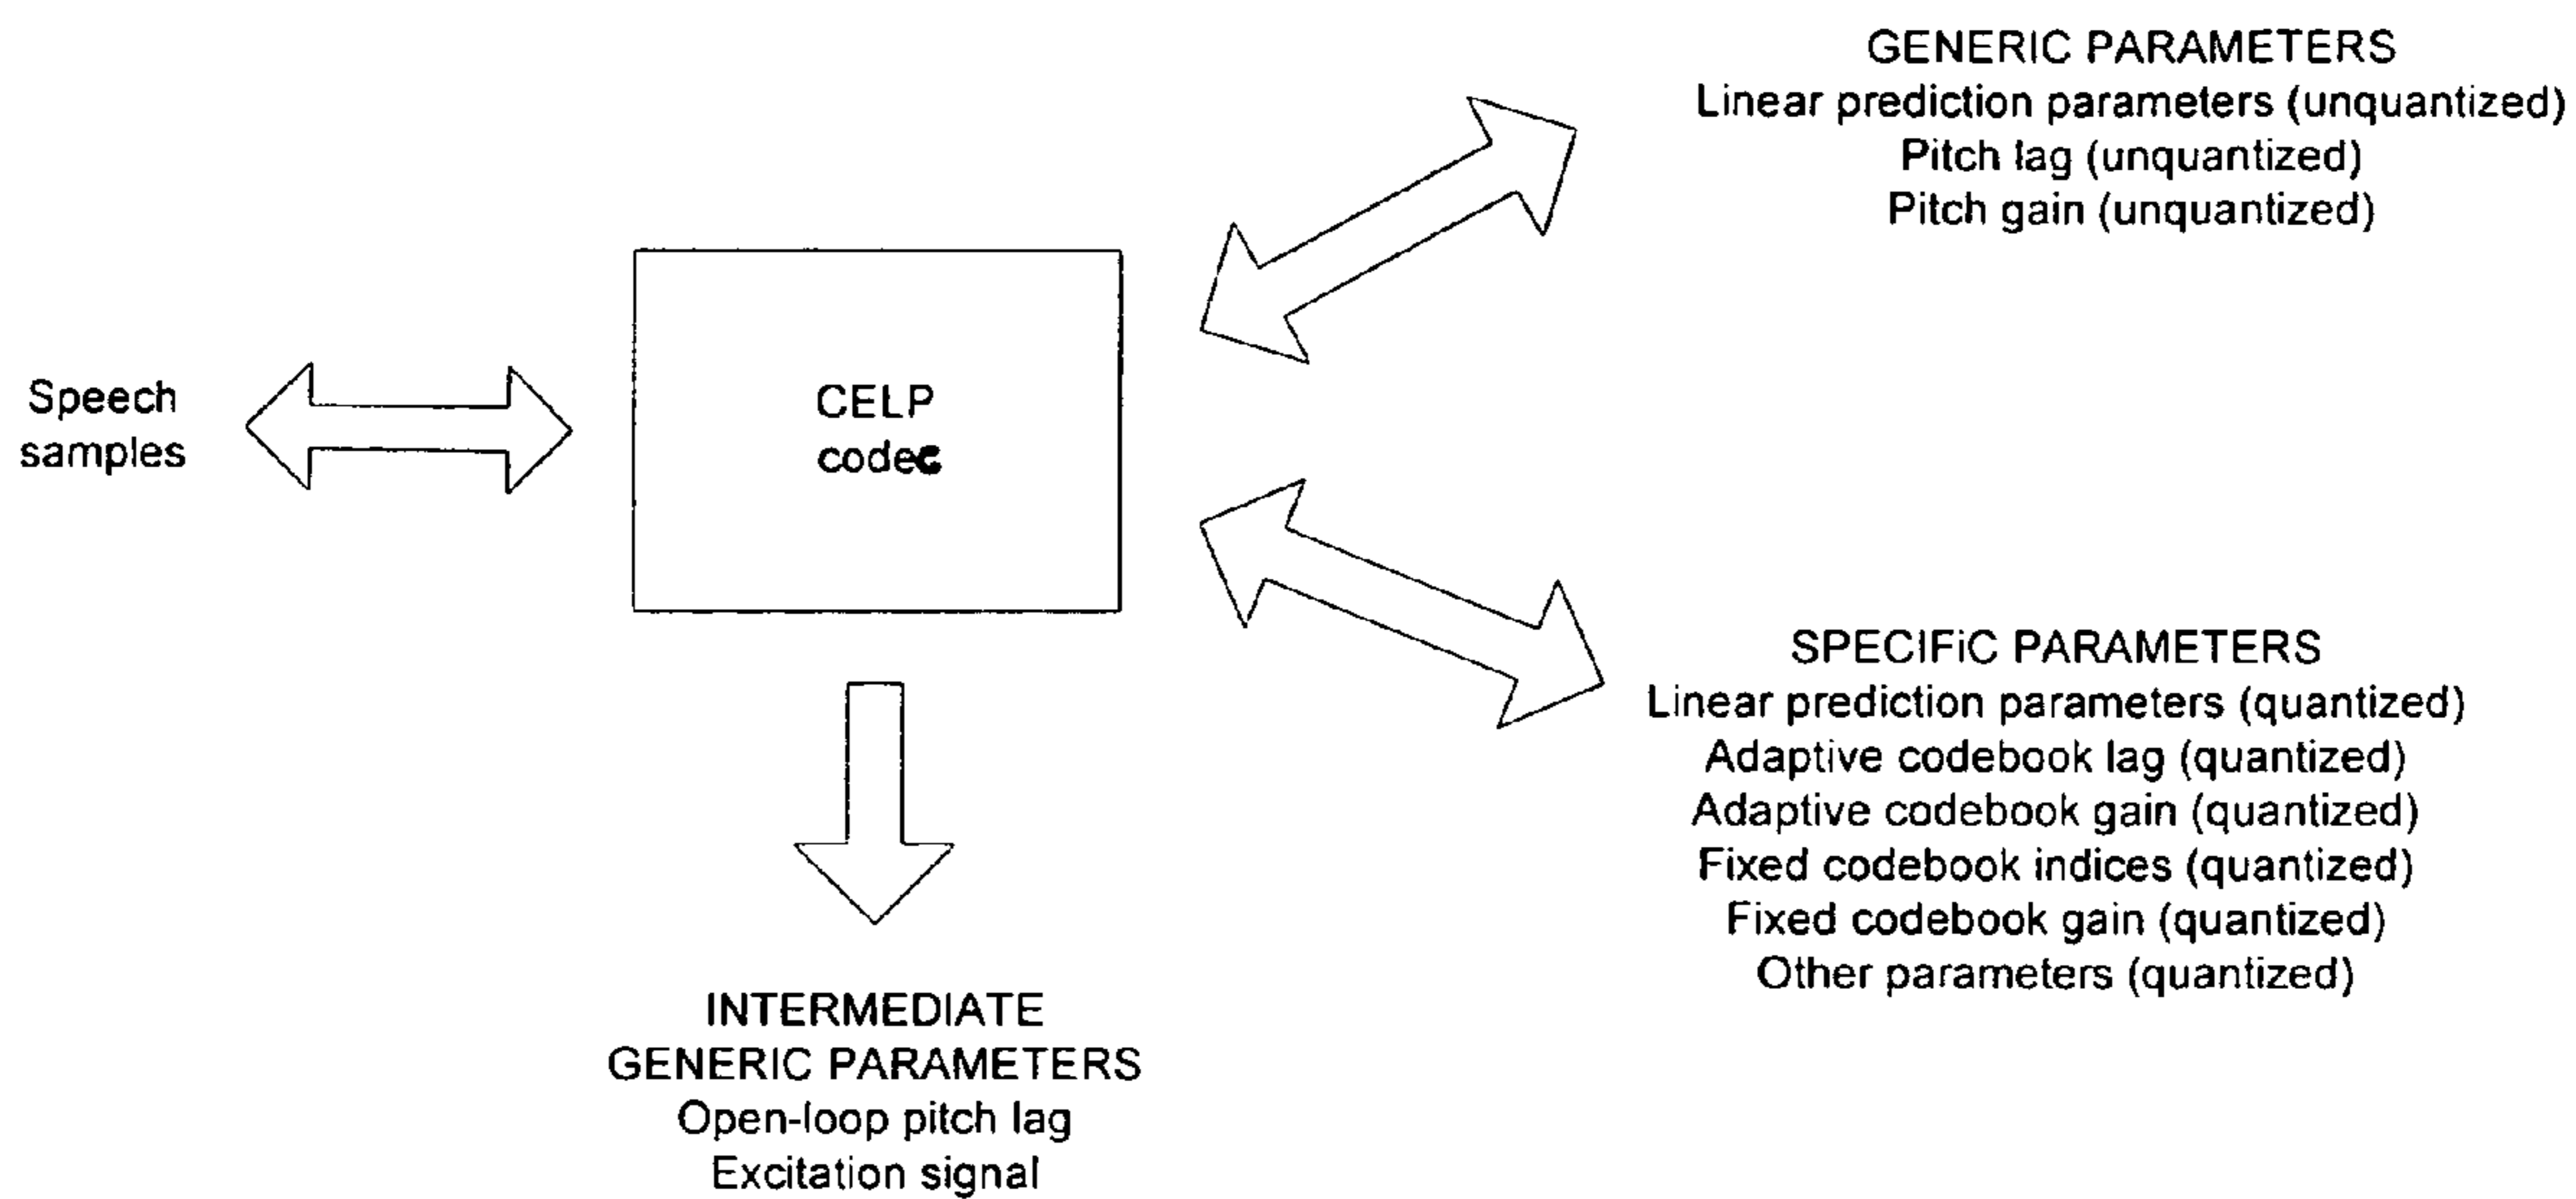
GENERIC PARAMETERS
Linear prediction parameters (unquantized)
Pitch lag (unquantized)
Pitch gain (unquantized)

Speech samples

CELP codec

SPECIFiC PARAMETERS
Linear prediction parameters (quantized)
Adaptive codebook lag (quantized)
Adaptive codebook gain (quantized)
Fixed codebook indices (quantized)
Fixed codebook gain (quantized)
Other parameters (quantized)

INTERMEDIATE
GENERIC PARAMETERS
Open-loop pitch lag
Excitation signal